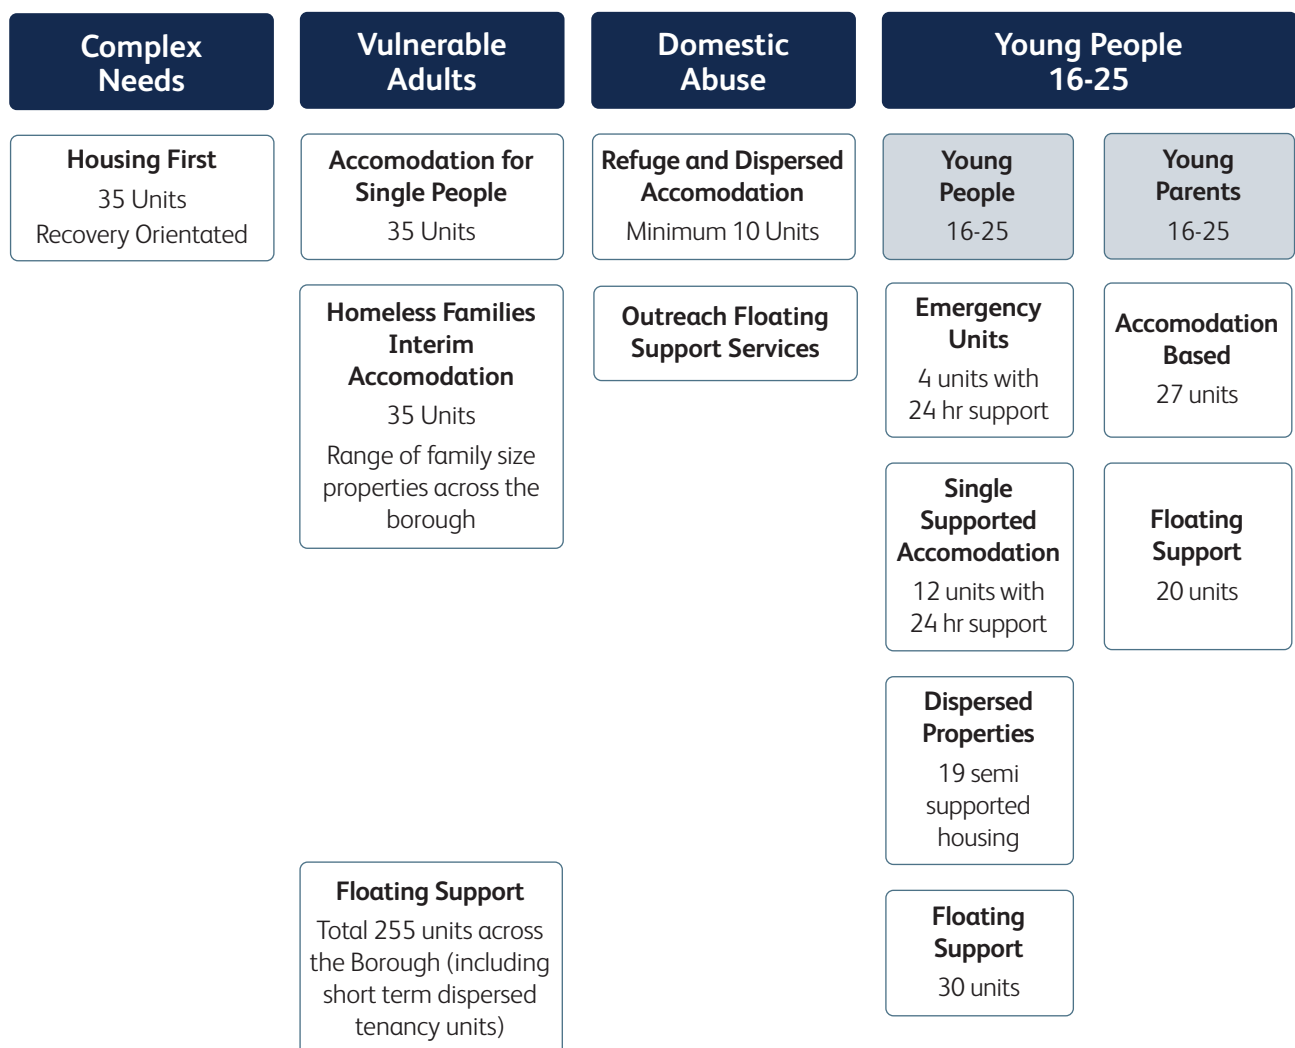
Complex Needs

Housing First
35 Units
Recovery Orientated

Vulnerable Adults

Accomodation for Single People
35 Units

Homeless Families Interim Accomodation
35 Units
Range of family size properties across the borough

Floating Support
Total 255 units across the Borough (including short term dispersed tenancy units)

Domestic Abuse

Refuge and Dispersed Accomodation
Minimum 10 Units

Outreach Floating Support Services

Young People 16-25

Young People
16-25

Emergency Units
4 units with 24 hr support

Single Supported Accomodation
12 units with 24 hr support

Dispersed Properties
19 semi supported housing

Floating Support
30 units

Young Parents
16-25

Accomodation Based
27 units

Floating Support
20 units